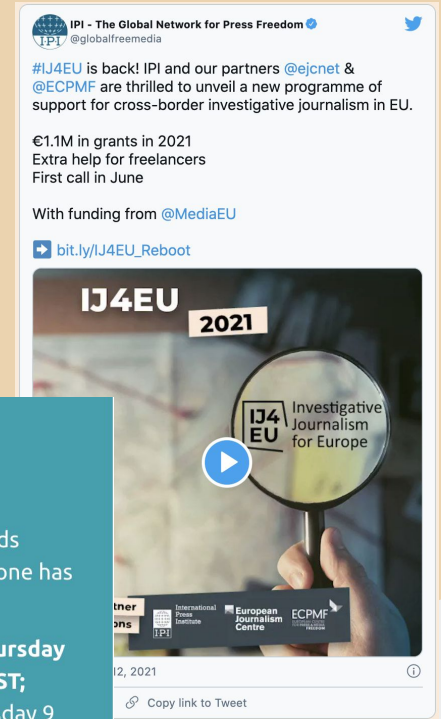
IPI - The Global Network for Press Freedom
@globalfreemedia

#IJ4EU is back! IPI and our partners @ejcnet & @ECPMF are thrilled to unveil a new programme of support for cross-border investigative journalism in EU.

€1.1M in grants in 2021
Extra help for freelancers
First call in June

With funding from @MediaEU

bit.ly/IJ4EU_Reboot

IJ4EU
2021
IJ4EU Investigative Journalism for Europe
International Press Institute
IPI
European Journalism Centre
ECPMF
tner
ons

ds
one has

ursday
ST;
day 9

l2, 2021

Copy link to Tweet